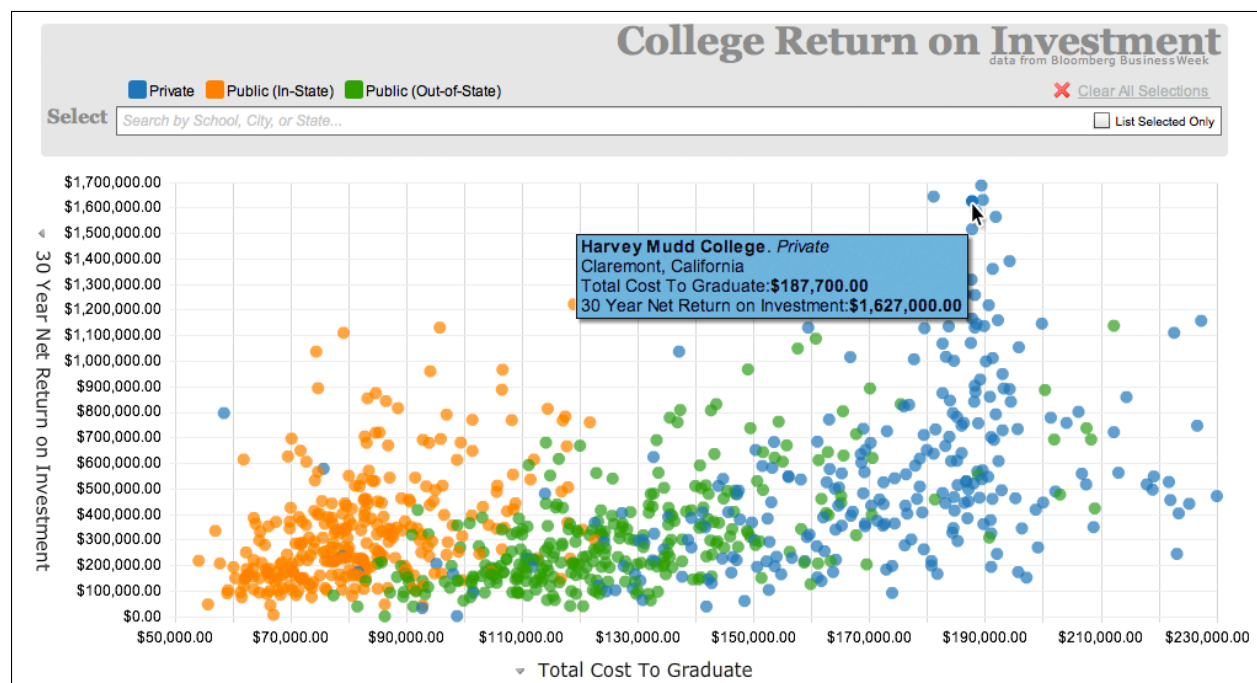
College Return on Investment
data from Bloomberg BusinessWeek

Private Public (In-State) Public (Out-of-State)

Clear All Selections

Select Search by School, City, or State...

List Selected Only

30 Year Net Return on Investment

$1,700,000.00
$1,600,000.00
$1,500,000.00
$1,400,000.00
$1,300,000.00
$1,200,000.00
$1,100,000.00
$1,000,000.00
$900,000.00
$800,000.00
$700,000.00
$600,000.00
$500,000.00
$400,000.00
$300,000.00
$200,000.00
$100,000.00
$0.00

Harvey Mudd College. Private
Claremont, California
Total Cost To Graduate:$187,700.00
30 Year Net Return on Investment:$1,627,000.00

$50,000.00 $70,000.00 $90,000.00 $110,000.00 $130,000.00 $150,000.00 $170,000.00 $190,000.00 $210,000.00 $230,000.00

Total Cost To Graduate